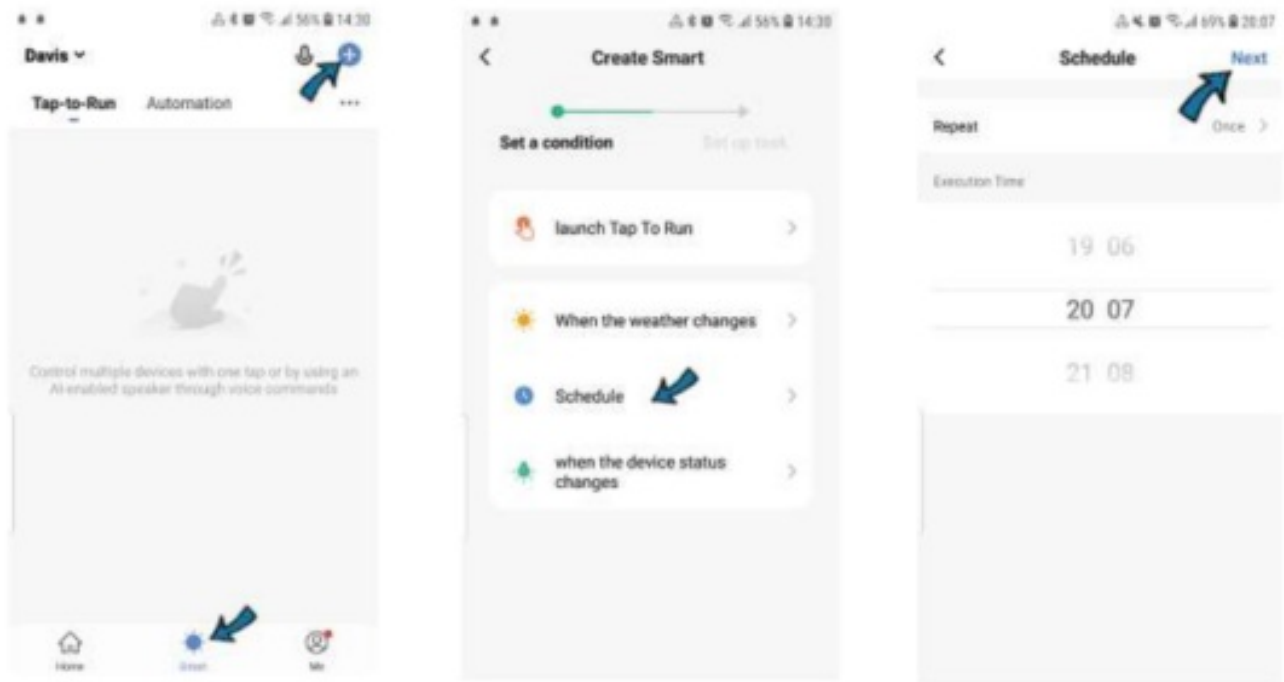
56% 14:30

Davis

Tap-to-Run Automation ...

Control multiple devices with one tap or by using an AI-enabled speaker through voice commands

Home Smart Me

56% 14:30

Create Smart

Set a condition Set up task

launch Tap To Run

When the weather changes

Schedule

when the device status changes

69% 20:07

Schedule Next

Repeat Once

Execution Time

19 06

20 07

21 08